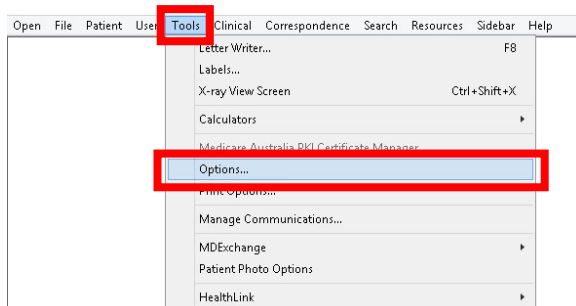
Open File Patient User Tools Clinical Correspondence Search Resources Sidebar Help

Letter Writer... F8
Labels...
X-ray View Screen Ctrl+Shift+X
Calculators
Medicare Australia PKI Certificate Manager
Options...
Print Options...
Manage Communications...
MDExchange
Patient Photo Options
HealthLink